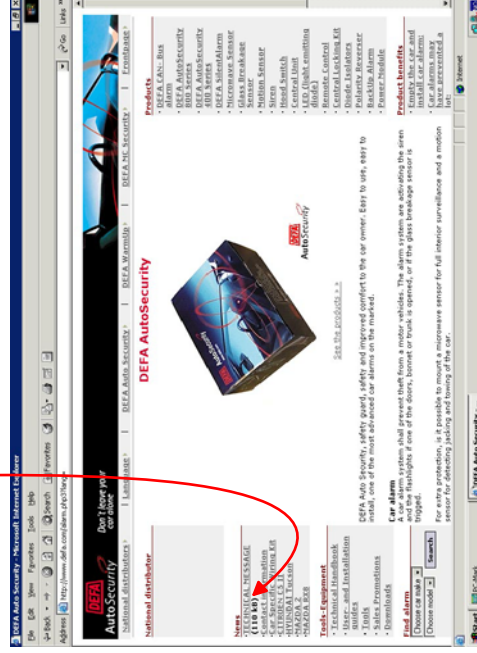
DEFA Auto Security - Microsoft Internet Explorer

File Edit View Favorites Tools Help

Back Search Favorites

Address http://www.defa.com/alarm.php3?lang=

Go Links

DEFA AutoSecurity Don't leave your car alone

National distributors | Language | DEFA Auto Security | DEFA Warmup | DEFA MC Security | Frontpage

National distributor

News
TECHNICAL MESSAGE (110 kb)
Contact information
Car Specific Wiring Kit
HYUNDAI Tucson
MAZDA 6
MAZDA RX8

Tools/Equipment
Technical Handbook
User- and Installation guides
Tools
Sales Promotions
Downloads

Find alarm
Choose car make
Choose model
Search

DEFA AutoSecurity

See the products » »

DEFA AutoSecurity

DEFA Auto Security, safety guard, safety and improved comfort to the car owner. Easy to use, easy to install, one of the most advanced car alarms on the marked.

Car alarm
A car alarm system shall prevent theft from a motor vehicles. The alarm system are activating the siren and the flashlights if one of the doors, bonnet or trunk is opened, or if the glass breakage sensor is tripped.

For extra protection, it is possible to mount a microwave sensor for full interior surveillance and a motion sensor for detecting jacking and towing of the car.

Products
DEFA CAN- Bus alarm
DEFA AutoSecurity 800 Series
DEFA AutoSecurity 400 Series
DEFA SilentAlarm
Microwave Sensor
Glass Breakage Sensor
Motion Sensor
Siren
Hood Switch
Control Unit
LED (light emitting diode)
Remote Control
Central Locking Kit
Diode Isolators
Polarity Reverser
Backup Alarm
Power Module

Product benefits
Empty the car and car alarm
Car alarm can have prevented a lot

Internet

Start DEFA Auto Security